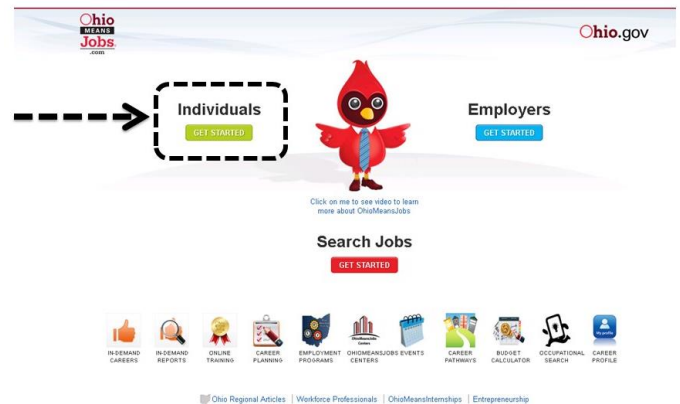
Ohio MEANS Jobs .com

Ohio.gov

Individuals
GET STARTED

Employers
GET STARTED

Click on me to see video to learn more about OhioMeansJobs

Search Jobs
GET STARTED

IN-DEMAND CAREERS
IN-DEMAND REPORTS
ONLINE TRAINING
CAREER PLANNING
EMPLOYMENT PROGRAMS
OHIOMEANSJOBS CENTERS
EVENTS
CAREER PATHWAYS
BUDGET CALCULATOR
OCCUPATIONAL SEARCH
CAREER PROFILE

Ohio Regional Articles | Workforce Professionals | OhioMeansInternships | Entrepreneurship